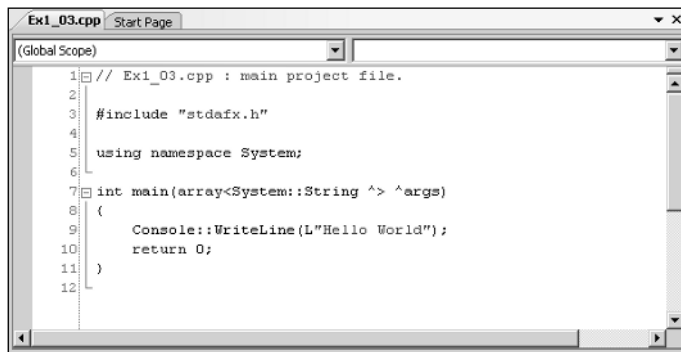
Ex1_03.cpp Start Page

(Global Scope)

1 // Ex1_03.cpp : main project file.
2
3 #include "stdafx.h"
4
5 using namespace System;
6
7 int main(array<System::String ^> ^args)
8 {
9 Console::WriteLine(L"Hello World");
10 return 0;
11 }
12